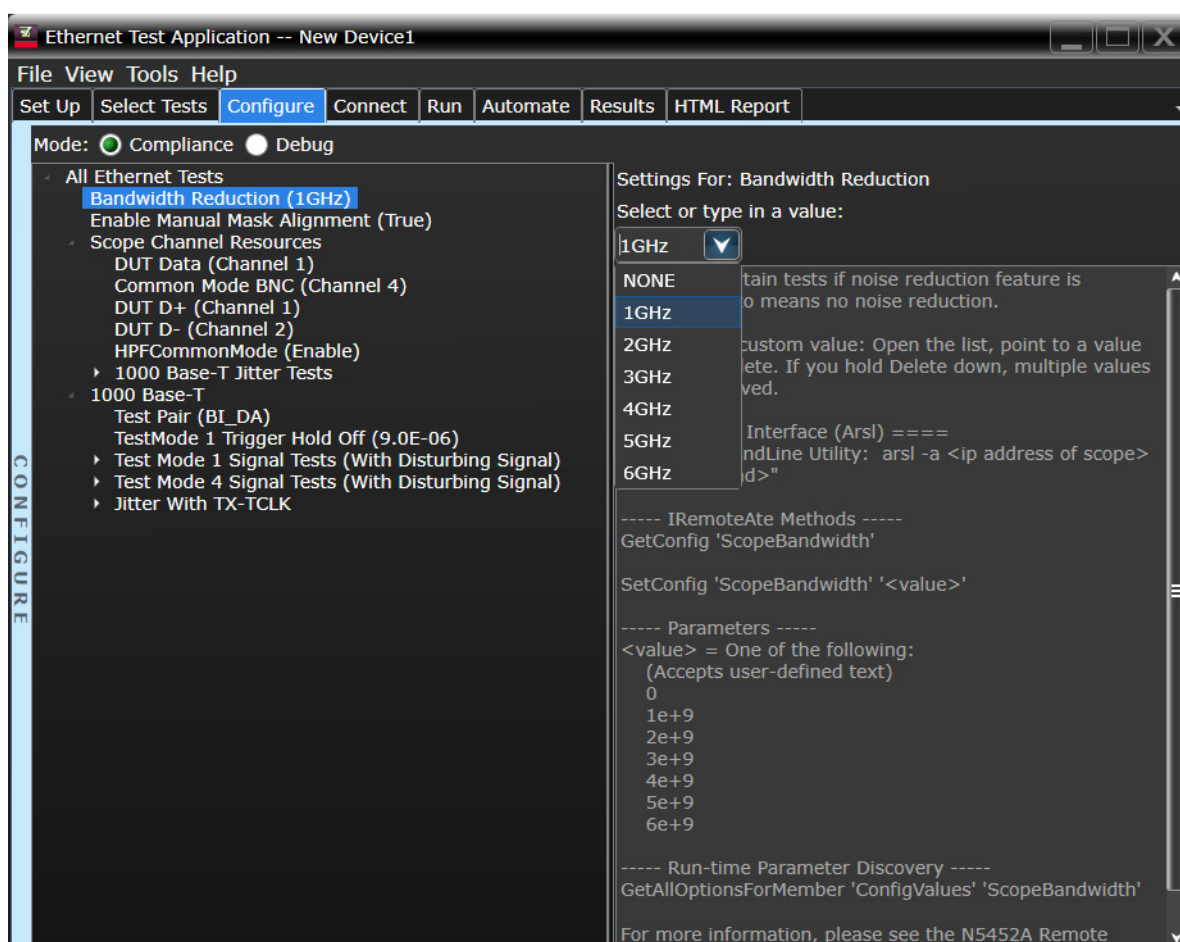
Ethernet Test Application -- New Device1

File View Tools Help

Set Up | Select Tests | Configure | Connect | Run | Automate | Results | HTML Report

CONFIGURE

Mode: Compliance Debug

All Ethernet Tests
Bandwidth Reduction (1GHz)
Enable Manual Mask Alignment (True)
Scope Channel Resources
DUT Data (Channel 1)
Common Mode BNC (Channel 4)
DUT D+ (Channel 1)
DUT D- (Channel 2)
HPFCommonMode (Enable)
1000 Base-T Jitter Tests
1000 Base-T
Test Pair (BI_DA)
TestMode 1 Trigger Hold Off (9.0E-06)
Test Mode 1 Signal Tests (With Disturbing Signal)
Test Mode 4 Signal Tests (With Disturbing Signal)
Jitter With TX-TCLK

Settings For: Bandwidth Reduction
Select or type in a value:
1GHz

NONE
1GHz
2GHz
3GHz
4GHz
5GHz
6GHz

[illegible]tain tests if noise reduction feature is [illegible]o means no noise reduction.

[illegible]custom value: Open the list, point to a value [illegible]lete. If you hold Delete down, multiple values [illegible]ved.

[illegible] Interface (Arsl) ====
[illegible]ndLine Utility: arsl -a <ip address of scope> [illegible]d>"

----- IRemoteAte Methods -----
GetConfig 'ScopeBandwidth'

SetConfig 'ScopeBandwidth' '<value>'

----- Parameters -----
<value> = One of the following:
(Accepts user-defined text)
0
1e+9
2e+9
3e+9
4e+9
5e+9
6e+9

----- Run-time Parameter Discovery -----
GetAllOptionsForMember 'ConfigValues' 'ScopeBandwidth'

For more information, please see the N5452A Remote